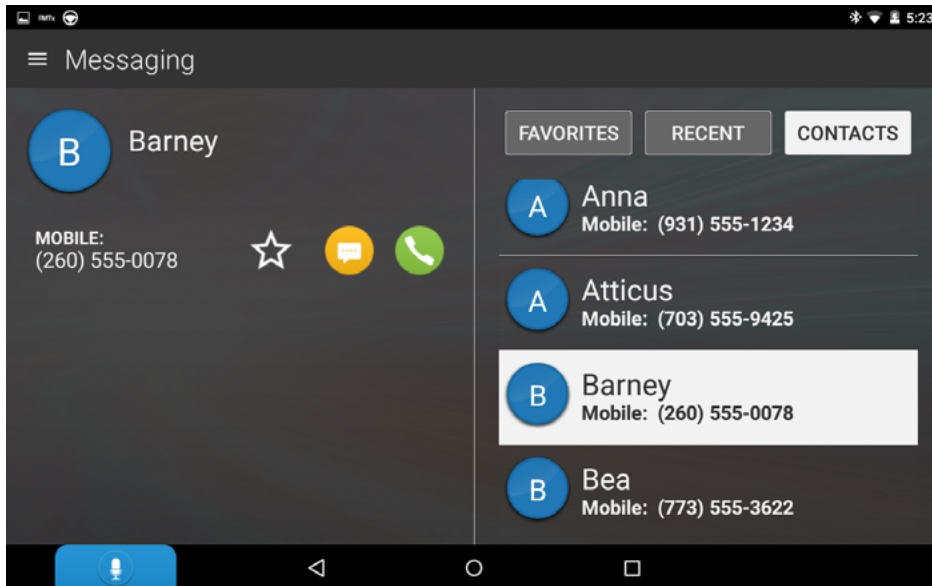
IMTx

5:23

Messaging

B Barney

MOBILE:
(260) 555-0078

FAVORITES RECENT CONTACTS

A Anna
Mobile: (931) 555-1234

A Atticus
Mobile: (703) 555-9425

B Barney
Mobile: (260) 555-0078

B Bea
Mobile: (773) 555-3622